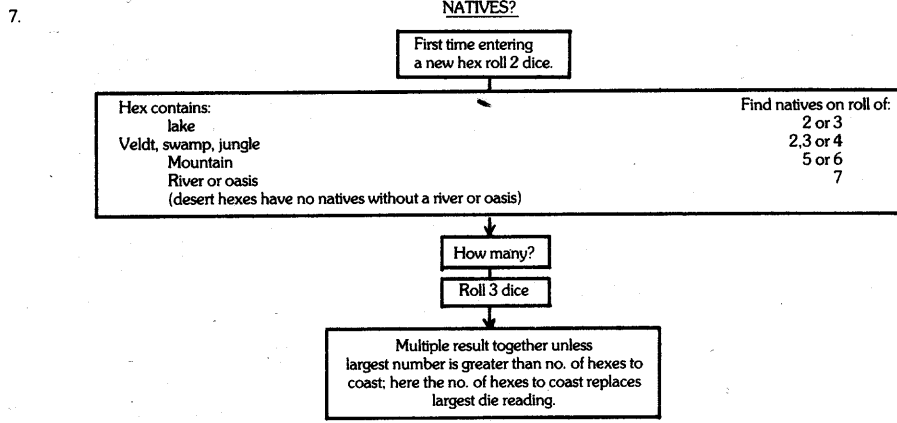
7.

NATIVES?

First time entering a new hex roll 2 dice.

| Hex contains: | Find natives on roll of: |
|---|---|
| lake | 2 or 3 |
| Veldt, swamp, jungle | 2,3 or 4 |
| Mountain | 5 or 6 |
| River or oasis | 7 |
| (desert hexes have no natives without a river or oasis) | |

How many?

Roll 3 dice

Multiple result together unless largest number is greater than no. of hexes to coast; here the no. of hexes to coast replaces largest die reading.